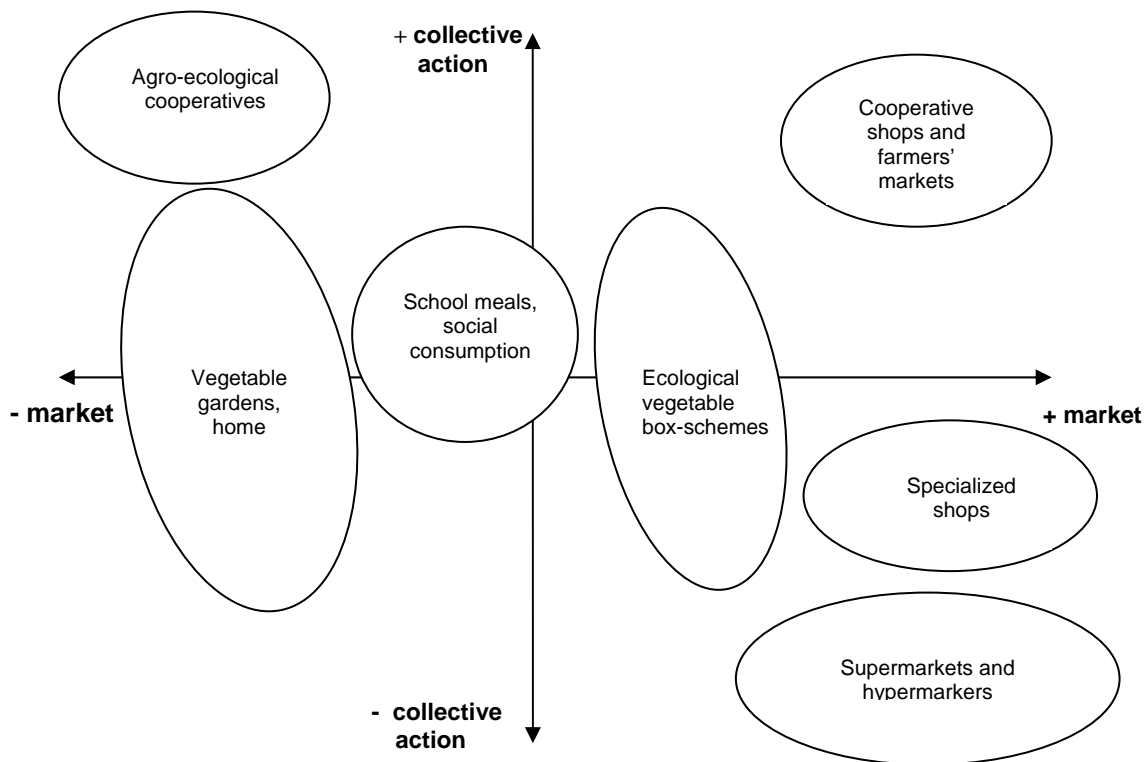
+ collective action

Agro-ecological cooperatives

Cooperative shops and farmers' markets

Vegetable gardens, home

School meals, social consumption

Ecological vegetable box-schemes

- market

+ market

Specialized shops

Supermarkets and hypermarkers

- collective action